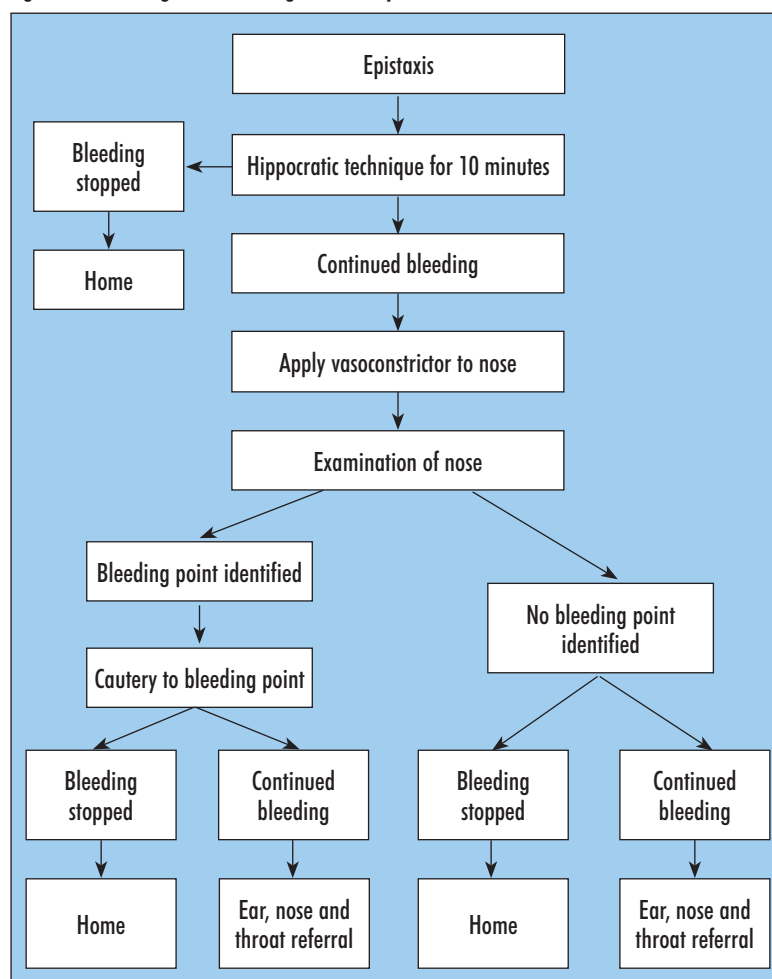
Epistaxis

Hippocratic technique for 10 minutes

Bleeding stopped

Home

Continued bleeding

Apply vasoconstrictor to nose

Examination of nose

Bleeding point identified

Cautery to bleeding point

No bleeding point identified

Bleeding stopped

Continued bleeding

Bleeding stopped

Continued bleeding

Home

Ear, nose and throat referral

Home

Ear, nose and throat referral